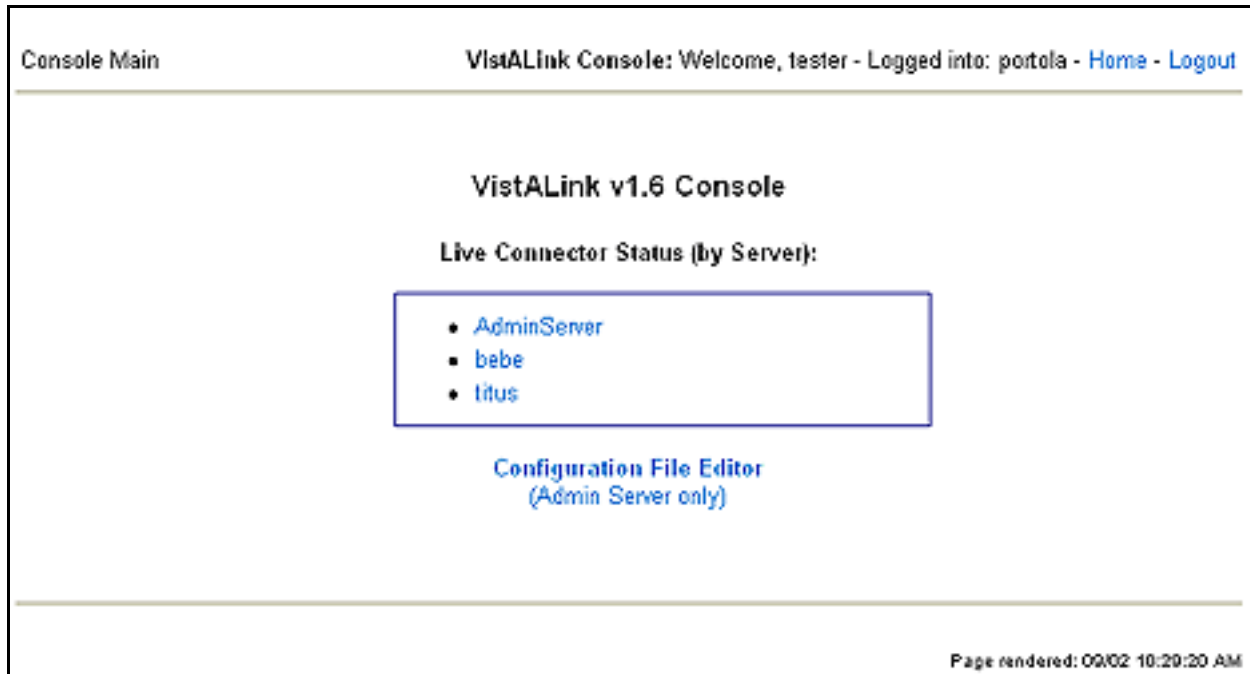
Console Main

VistALink Console: Welcome, tester - Logged into: portola - Home - Logout

VistALink v1.6 Console

Live Connector Status (by Server):

- AdminServer
- bebe
- titus

Configuration File Editor
(Admin Server only)

Page rendered: 09/02 10:20:20 AM